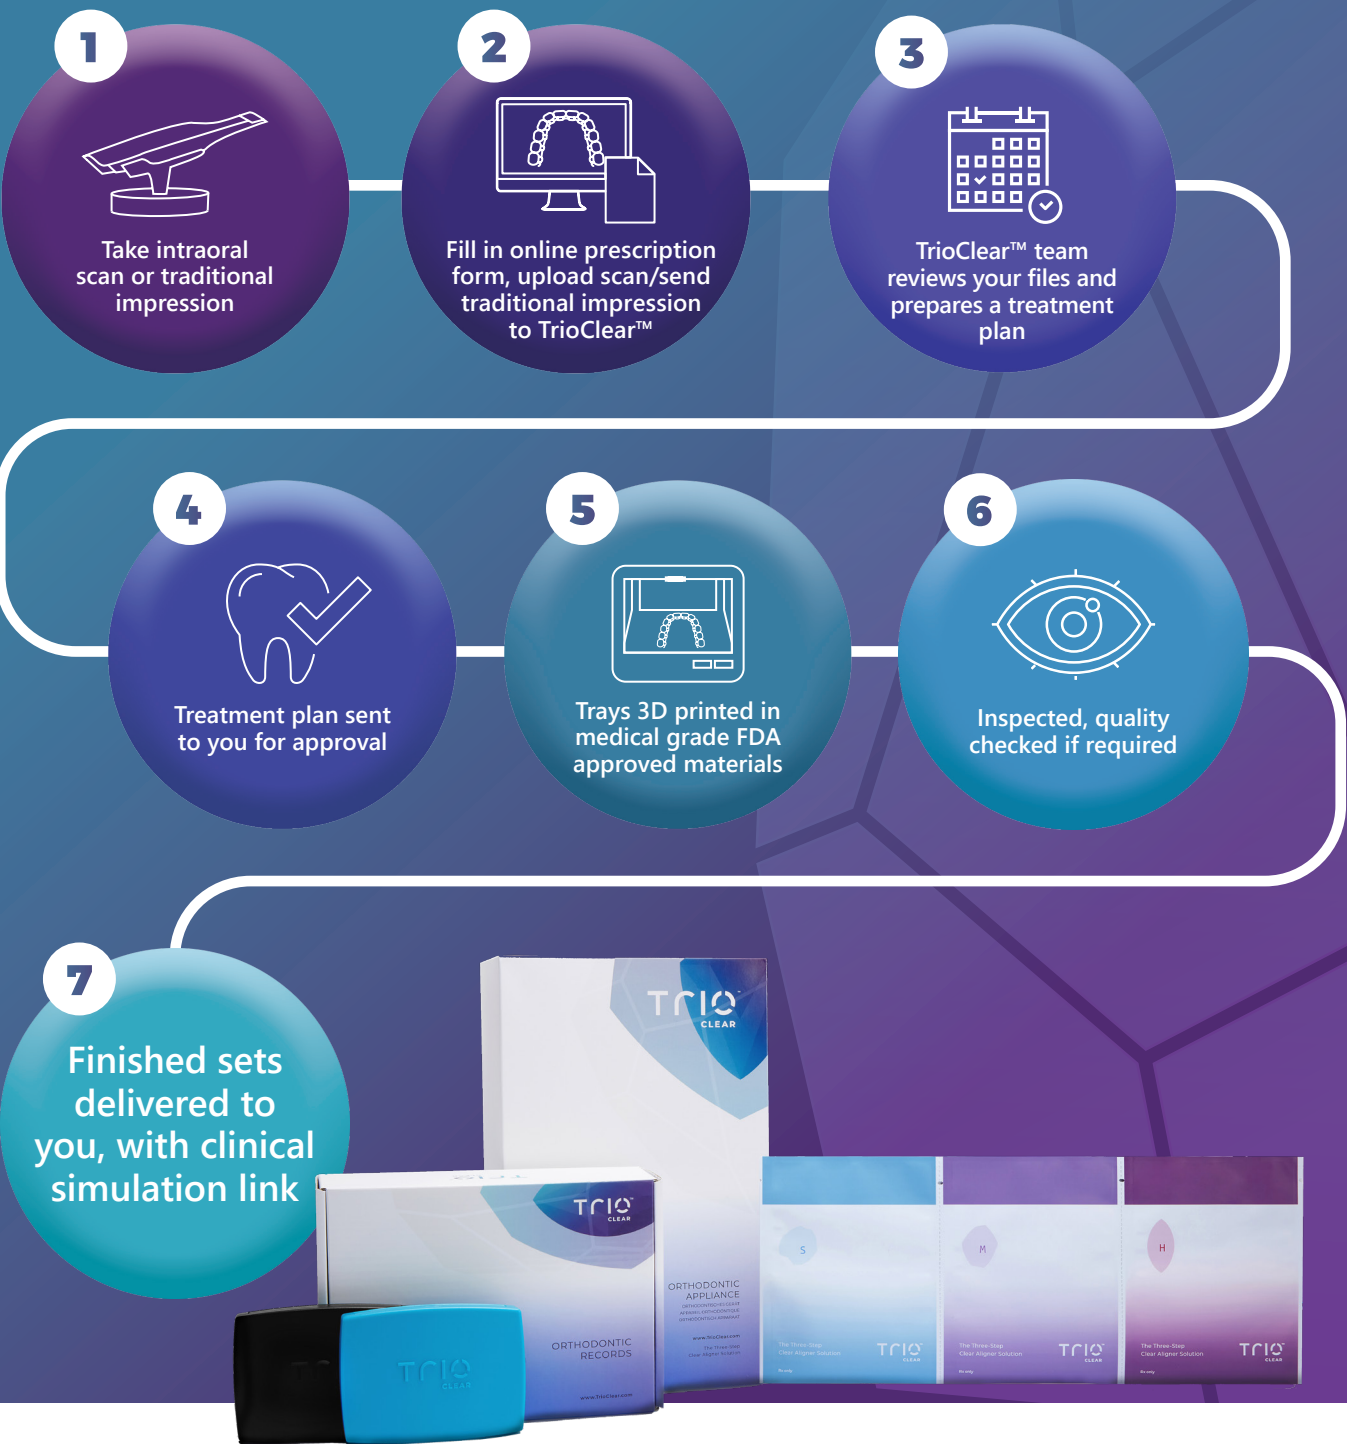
1
Take intraoral scan or traditional impression

2
Fill in online prescription form, upload scan/send traditional impression to TrioClear™

3
TrioClear™ team reviews your files and prepares a treatment plan

4
Treatment plan sent to you for approval

5
Trays 3D printed in medical grade FDA approved materials

6
Inspected, quality checked if required

7
Finished sets delivered to you, with clinical simulation link

TRIO CLEAR

TRIO CLEAR

ORTHODONTIC RECORDS

ORTHODONTIC APPLIANCE

TRIO CLEAR

S

M

H

TRIO CLEAR

TRIO CLEAR

TRIO CLEAR